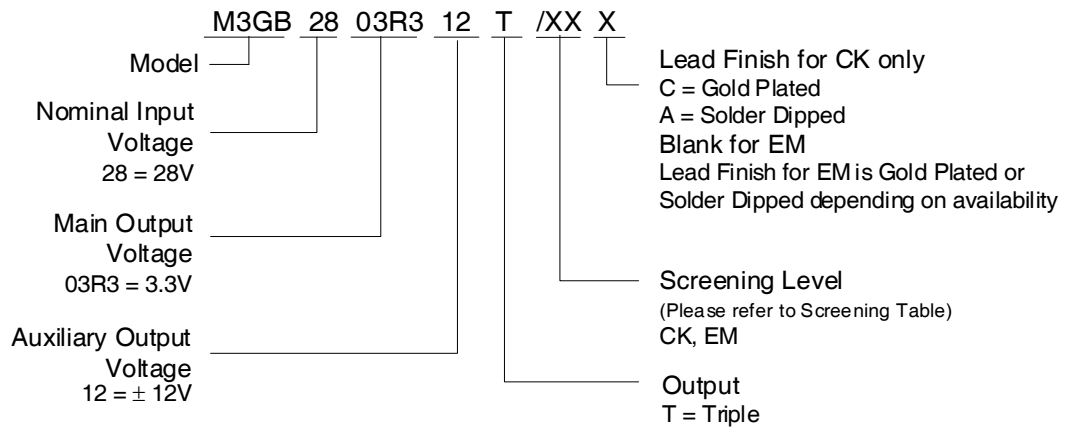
M3GB 28 03R3 12 T /XX X

Model

Nominal Input Voltage
28 = 28V

Main Output Voltage
03R3 = 3.3V

Auxiliary Output Voltage
12 = $\pm$ 12V

Lead Finish for CK only
C = Gold Plated
A = Solder Dipped
Blank for EM
Lead Finish for EM is Gold Plated or Solder Dipped depending on availability

Screening Level
(Please refer to Screening Table)
CK, EM

Output
T = Triple